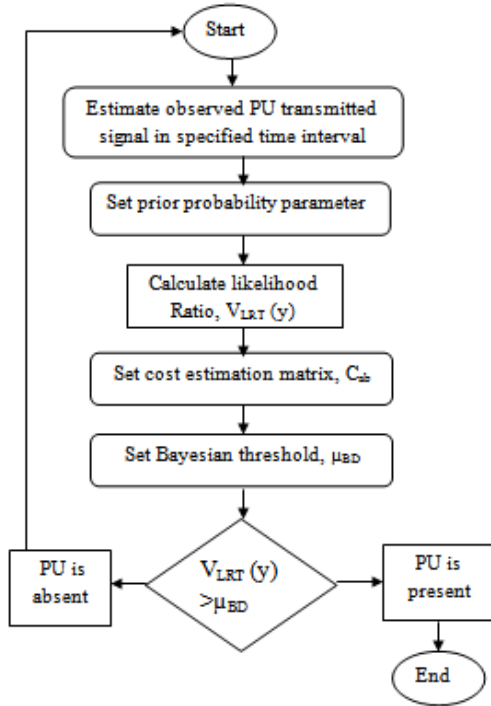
Start

Estimate observed PU transmitted signal in specified time interval

Set prior probability parameter

Calculate likelihood Ratio, $V_{LRT}$ (y)

Set cost estimation matrix, $C_{ab}$

Set Bayesian threshold, $\mu_{BD}$

$V_{LRT}$ (y) $>\mu_{BD}$

PU is absent

PU is present

End